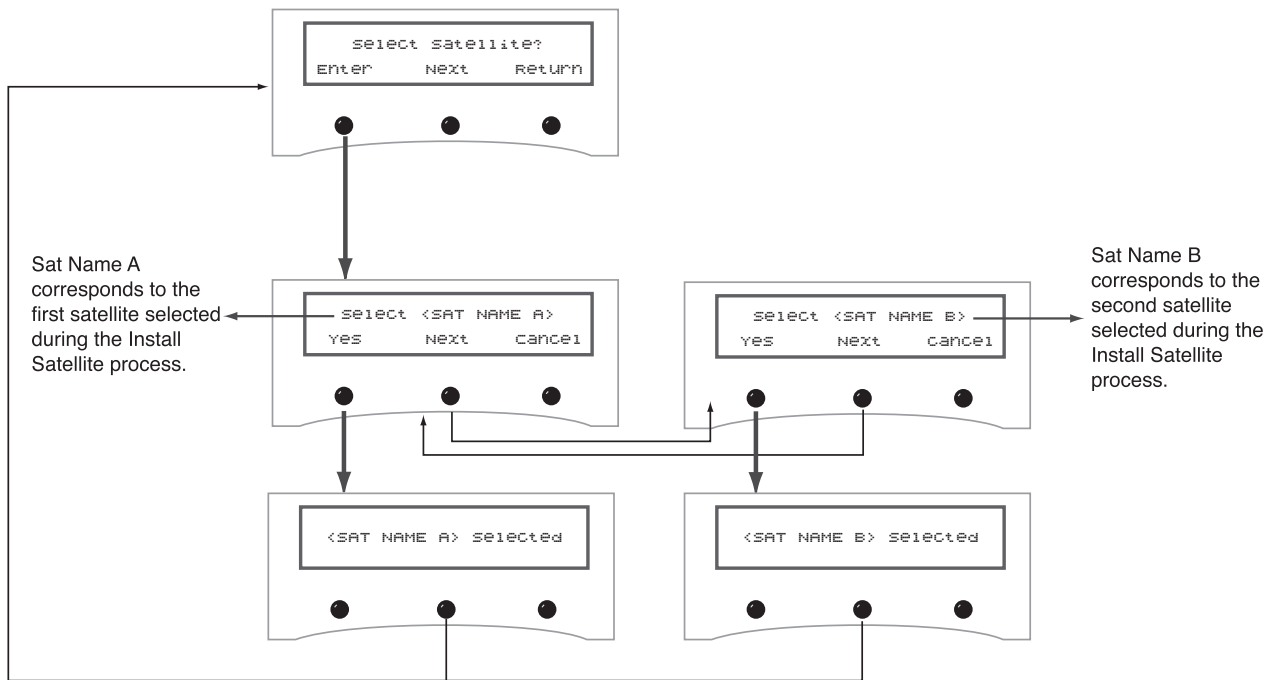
Select Satellite?
Enter Next Return

Sat Name A corresponds to the first satellite selected during the Install Satellite process.

Select <SAT NAME A>
Yes Next Cancel

Select <SAT NAME B>
Yes Next Cancel

Sat Name B corresponds to the second satellite selected during the Install Satellite process.

<SAT NAME A> Selected

<SAT NAME B> Selected